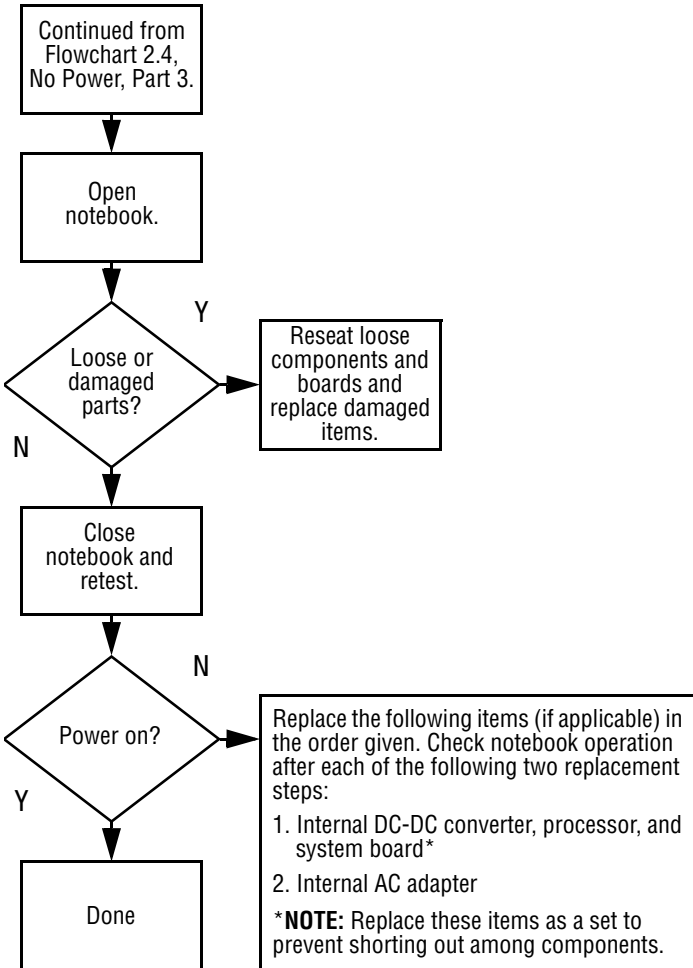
Continued from Flowchart 2.4, No Power, Part 3.

Open notebook.

Loose or damaged parts?

Y

Reseat loose components and boards and replace damaged items.

N

Close notebook and retest.

Power on?

N

Replace the following items (if applicable) in the order given. Check notebook operation after each of the following two replacement steps:

1. Internal DC-DC converter, processor, and system board*

2. Internal AC adapter

***NOTE:** Replace these items as a set to prevent shorting out among components.

Y

Done